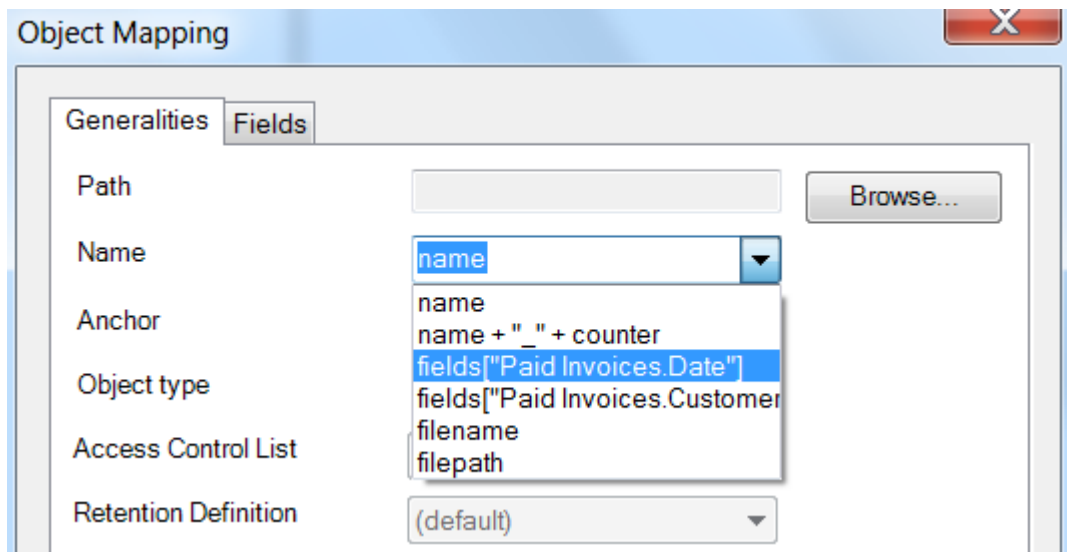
Object Mapping

Generalities Fields

Path

Browse...

Name

name

name

name + "_" + counter

fields["Paid Invoices.Date"]

fields["Paid Invoices.Customer

filename

filepath

Anchor

Object type

Access Control List

Retention Definition

(default)